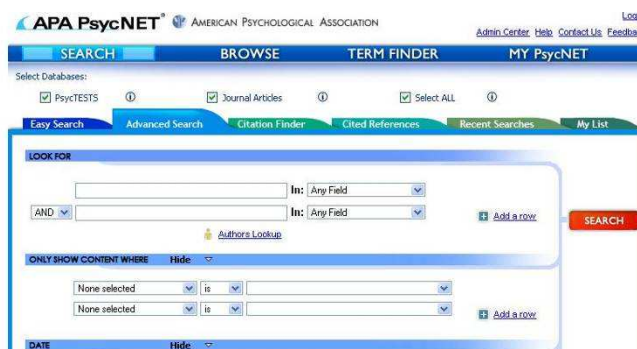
APA PsycNET® AMERICAN PSYCHOLOGICAL ASSOCIATION

Log
Admin Center Help Contact Us Feedba

SEARCH BROWSE TERM FINDER MY PsycNET

Select Databases:

PsycTESTS ⓘ Journal Articles ⓘ Select ALL ⓘ

Easy Search Advanced Search Citation Finder Cited References Recent Searches My List

LOOK FOR

In: Any Field

AND In: Any Field

Add a row

SEARCH

Authors Lookup

ONLY SHOW CONTENT WHERE Hide

None selected is

None selected is

Add a row

DATE Hide